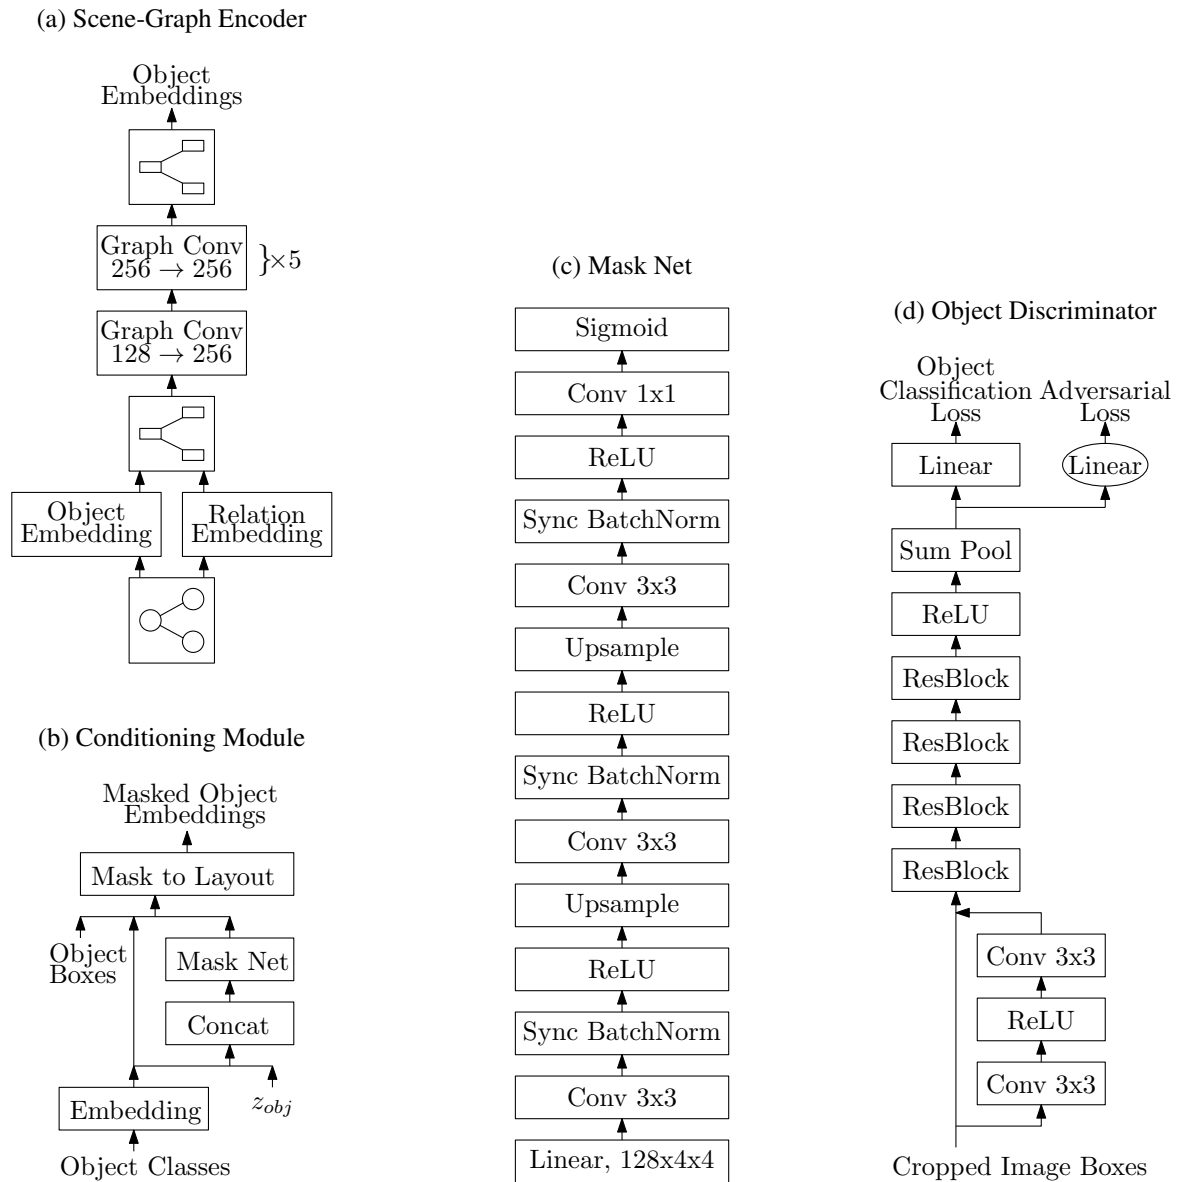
(a) Scene-Graph Encoder

Object Embeddings

Graph Conv $256 \rightarrow 256$ $\}\times 5$

Graph Conv $128 \rightarrow 256$

Object Embedding

Relation Embedding

(b) Conditioning Module

Masked Object Embeddings

Mask to Layout

Object Boxes

Mask Net

Concat

Embedding

$z_{obj}$

Object Classes

(c) Mask Net

Sigmoid

Conv 1x1

ReLU

Sync BatchNorm

Conv 3x3

Upsample

ReLU

Sync BatchNorm

Conv 3x3

Upsample

ReLU

Sync BatchNorm

Conv 3x3

Linear, 128x4x4

(d) Object Discriminator

Object Classification Loss

Adversarial Loss

Linear

Linear

Sum Pool

ReLU

ResBlock

ResBlock

ResBlock

ResBlock

Conv 3x3

ReLU

Conv 3x3

Cropped Image Boxes